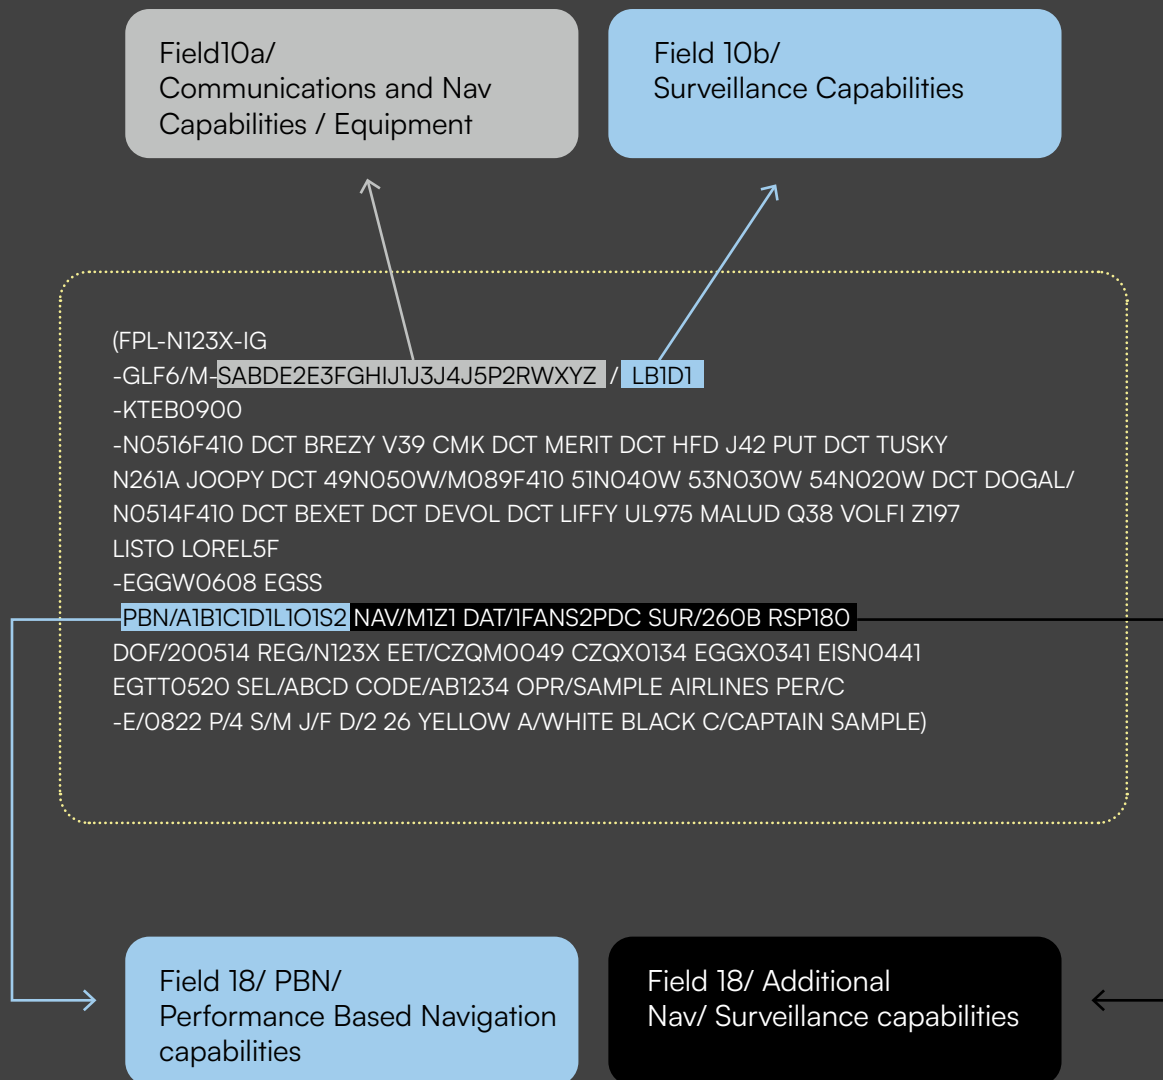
Field10a/
Communications and Nav Capabilities / Equipment

Field 10b/
Surveillance Capabilities

(FPL-N123X-IG
-GLF6/M-SABDE2E3FGHIJ1J3J4J5P2RWXYZ / LB1D1
-KTEB0900
-N0516F410 DCT BREZY V39 CMK DCT MERIT DCT HFD J42 PUT DCT TUSKY N261A JOOPY DCT 49N050W/M089F410 51N040W 53N030W 54N020W DCT DOGAL/ N0514F410 DCT BEXET DCT DEVOL DCT LIFFY UL975 MALUD Q38 VOLFI Z197 LISTO LOREL5F
-EGGW0608 EGSS
PBN/A1B1C1D1L1O1S2 NAV/M1Z1 DAT/1FANS2PDC SUR/260B RSP180
DOF/200514 REG/N123X EET/CZQM0049 CZQX0134 EGGX0341 EISN0441 EGTT0520 SEL/ABCD CODE/AB1234 OPR/SAMPLE AIRLINES PER/C
-E/0822 P/4 S/M J/F D/2 26 YELLOW A/WHITE BLACK C/CAPTAIN SAMPLE)

Field 18/ PBN/
Performance Based Navigation capabilities

Field 18/ Additional
Nav/ Surveillance capabilities